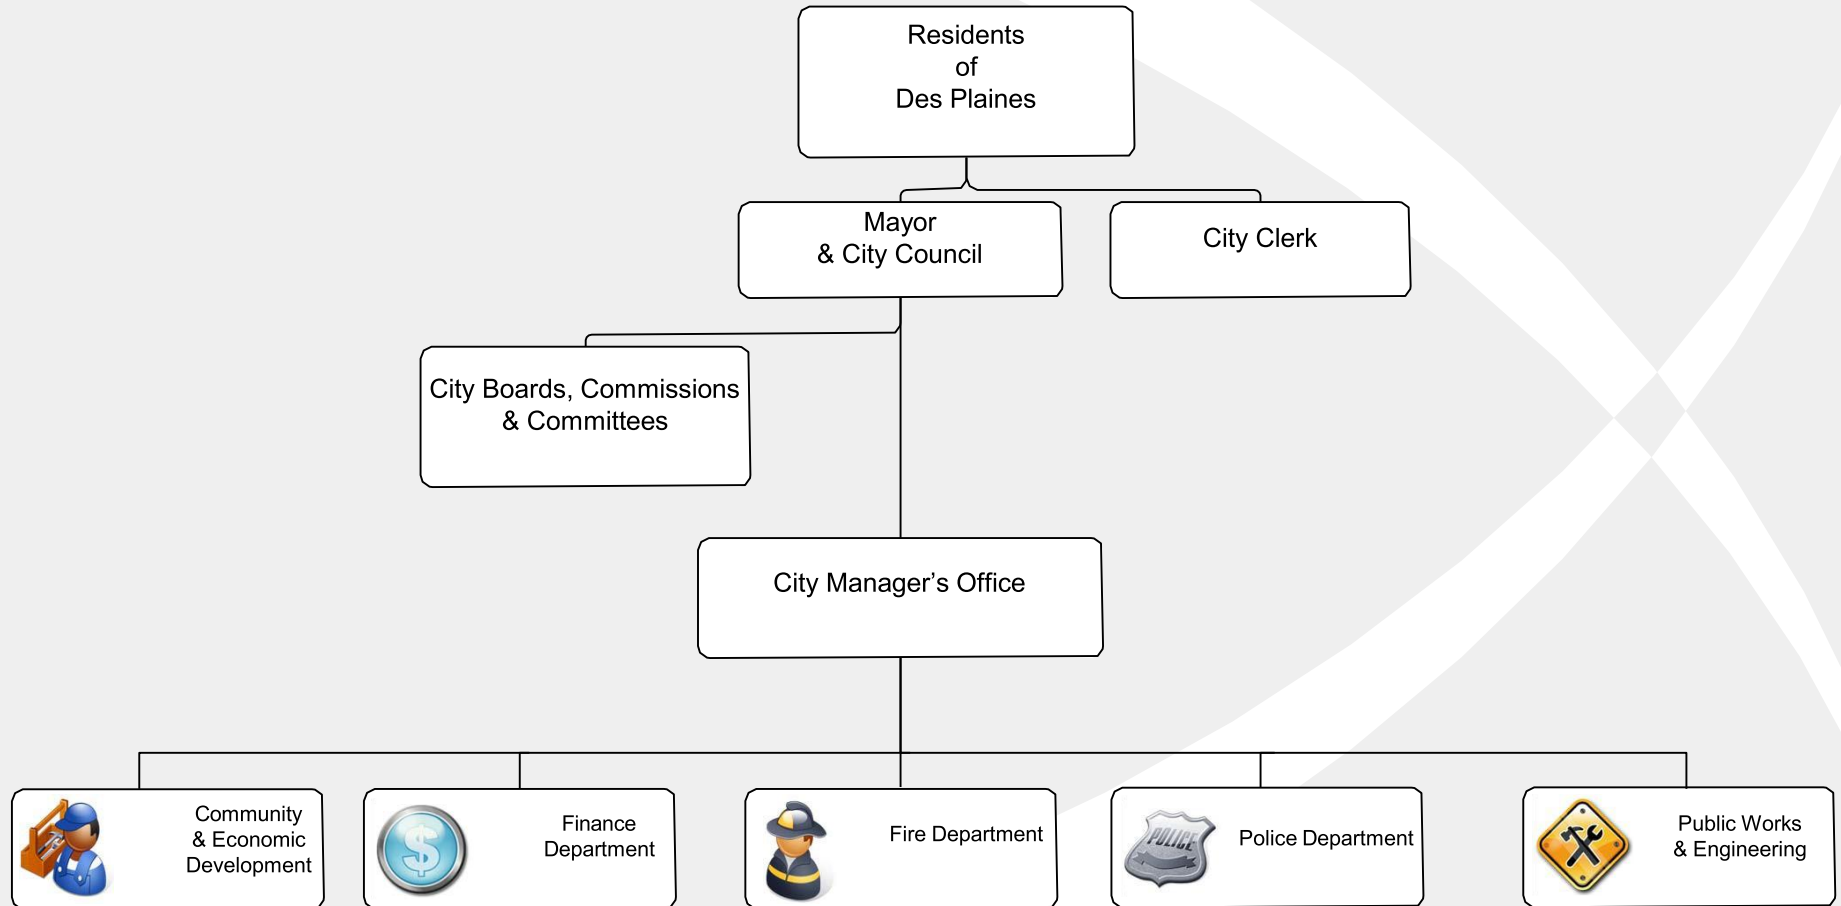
Residents
of
Des Plaines

Mayor
& City Council

City Clerk

City Boards, Commissions
& Committees

City Manager's Office

Community
& Economic
Development

$

Finance
Department

Fire Department

POLICE

Police Department

Public Works
& Engineering